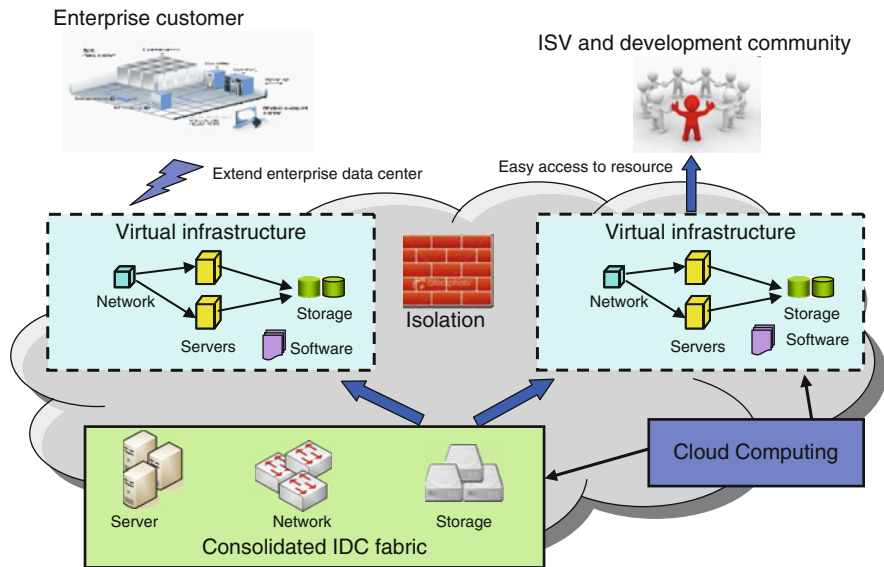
Enterprise customer

ISV and development community

Extend enterprise data center

Easy access to resource

Virtual infrastructure

Network

Storage

Servers

Software

Isolation

Virtual infrastructure

Network

Storage

Servers

Software

Cloud Computing

Server

Network

Storage

Consolidated IDC fabric